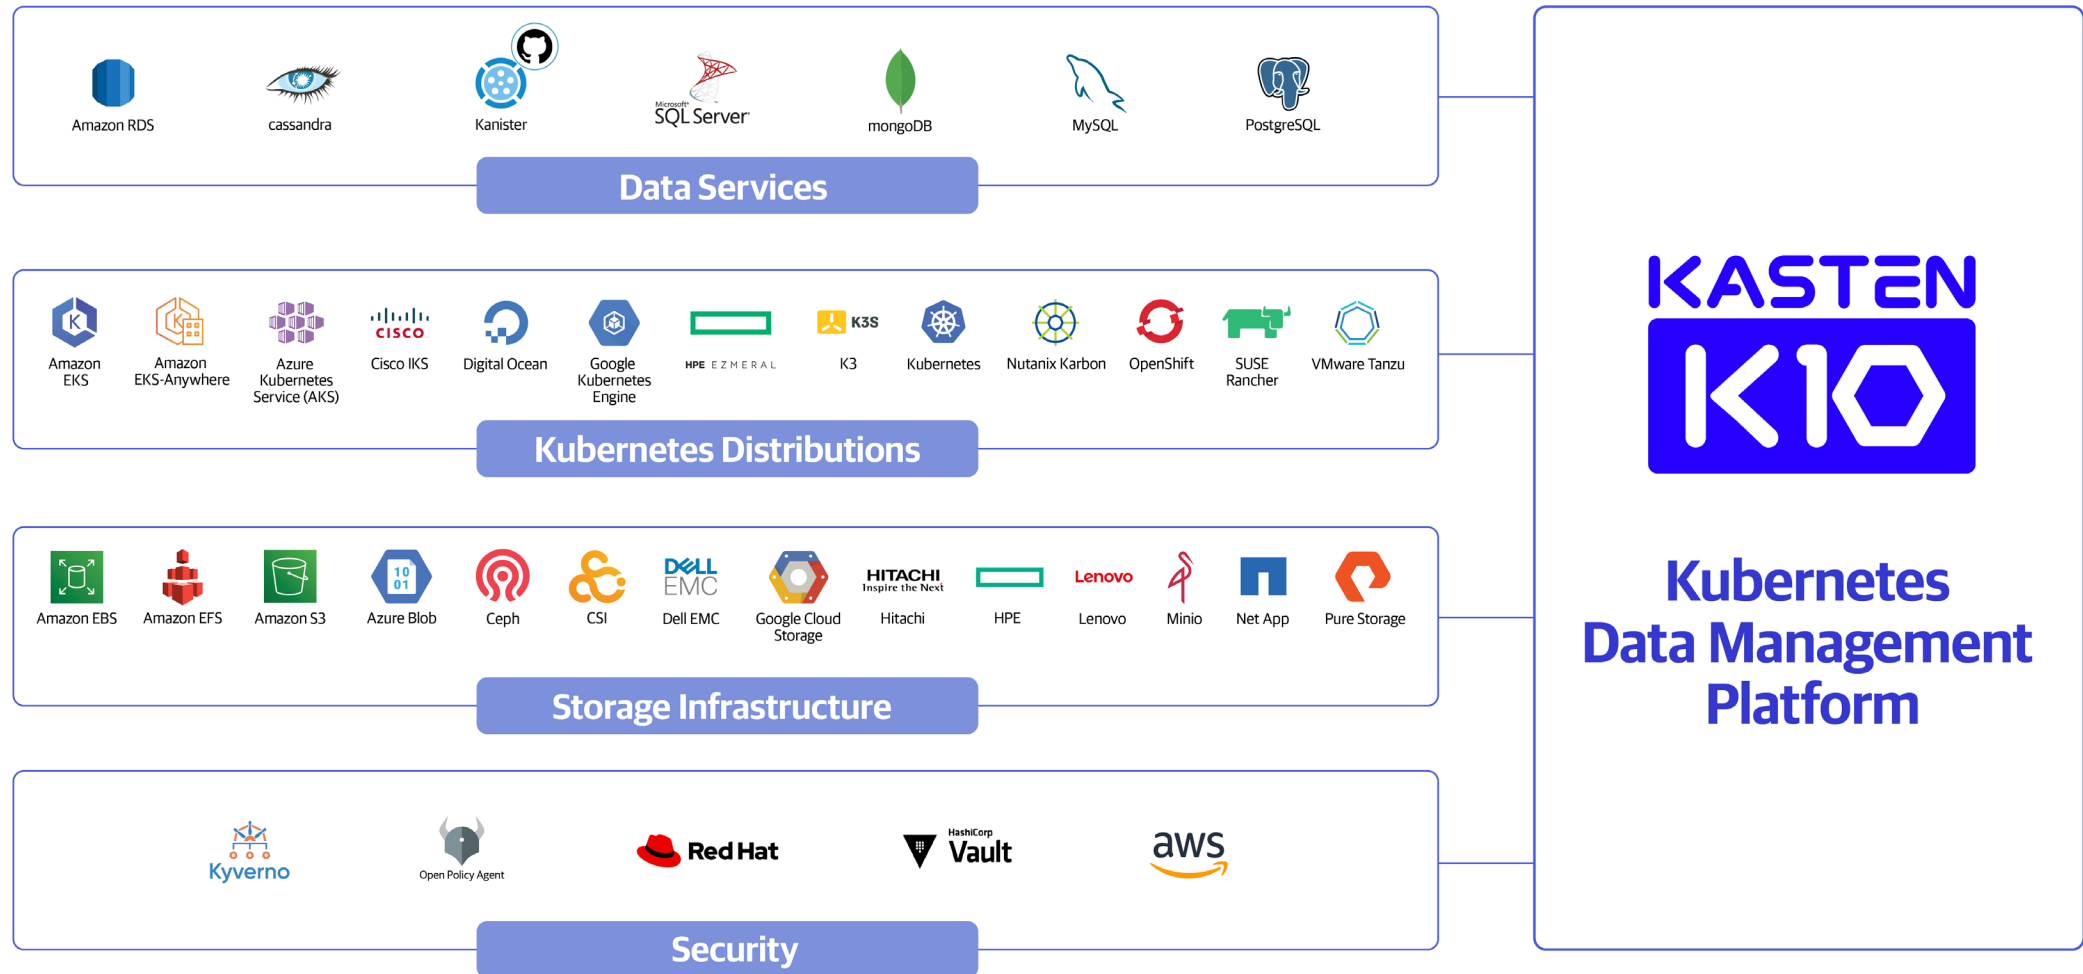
Amazon RDS
cassandra
Kanister
Microsoft SQL Server
mongoDB
MySQL
PostgreSQL

Data Services

Amazon EKS
Amazon EKS-Anywhere
Azure Kubernetes Service (AKS)
CISCO
Cisco IKS
Digital Ocean
Google Kubernetes Engine
HPE EZMERAL
K3S
K3
Kubernetes
Nutanix Karbon
OpenShift
SUSE Rancher
VMware Tanzu

Kubernetes Distributions

Amazon EBS
Amazon EFS
Amazon S3
10 01
Azure Blob
Ceph
CSI
DELL EMC
Dell EMC
Google Cloud Storage
HITACHI Inspire the Next
Hitachi
HPE
Lenovo
Lenovo
Minio
Net App
Pure Storage

Storage Infrastructure

Kyverno
Open Policy Agent
Red Hat
HashiCorp Vault
aws

Security

KASTEN
K10

Kubernetes Data Management Platform